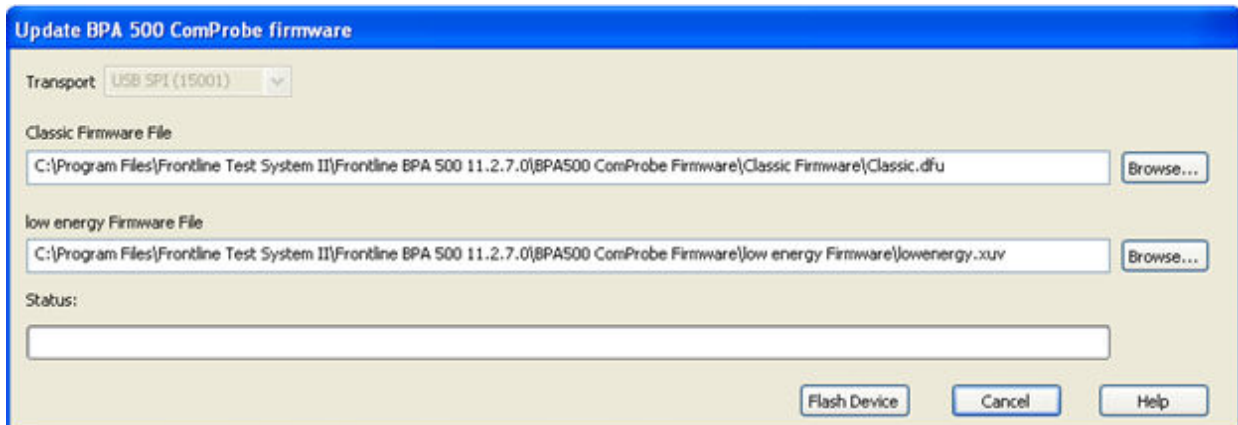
Update BPA 500 ComProbe firmware

Transport USB SPI (15001)

Classic Firmware File

C:\Program Files\Frontline Test System II\Frontline BPA 500 11.2.7.0\BPA500 ComProbe Firmware\Classic Firmware\Classic.dfu

Browse...

low energy Firmware File

C:\Program Files\Frontline Test System II\Frontline BPA 500 11.2.7.0\BPA500 ComProbe Firmware\low energy Firmware\lowenergy.xuv

Browse...

Status:

Flash Device

Cancel

Help